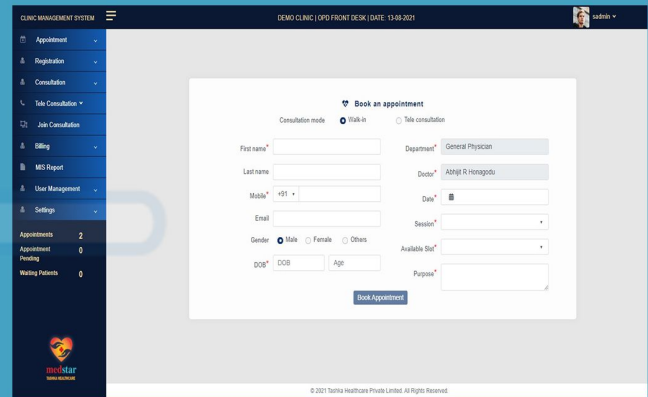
CLINIC MANAGEMENT SYSTEM

DEMO CLINIC | OPD FRONT DESK | DATE: 13-08-2021

sadmin

Appointment
Registration
Consultation
Tele Consultation
Join Consultation
Billing
MIS Report
User Management
Settings

Appointments 2
Appointment Pending 0
Waiting Patients 0

medstar
TASHKA HEALTHCARE

Book an appointment

Consultation mode Walk-in Tele consultation

First name*
Last name
Mobile* +91
Email
Gender Male Female Others
DOB* DOB Age

Department* General Physician
Doctor* Abhijit R Honagodu
Date*
Session*
Available Slot*
Purpose*

Book Appointment

© 2021 Tashka Healthcare Private Limited. All Rights Reserved.